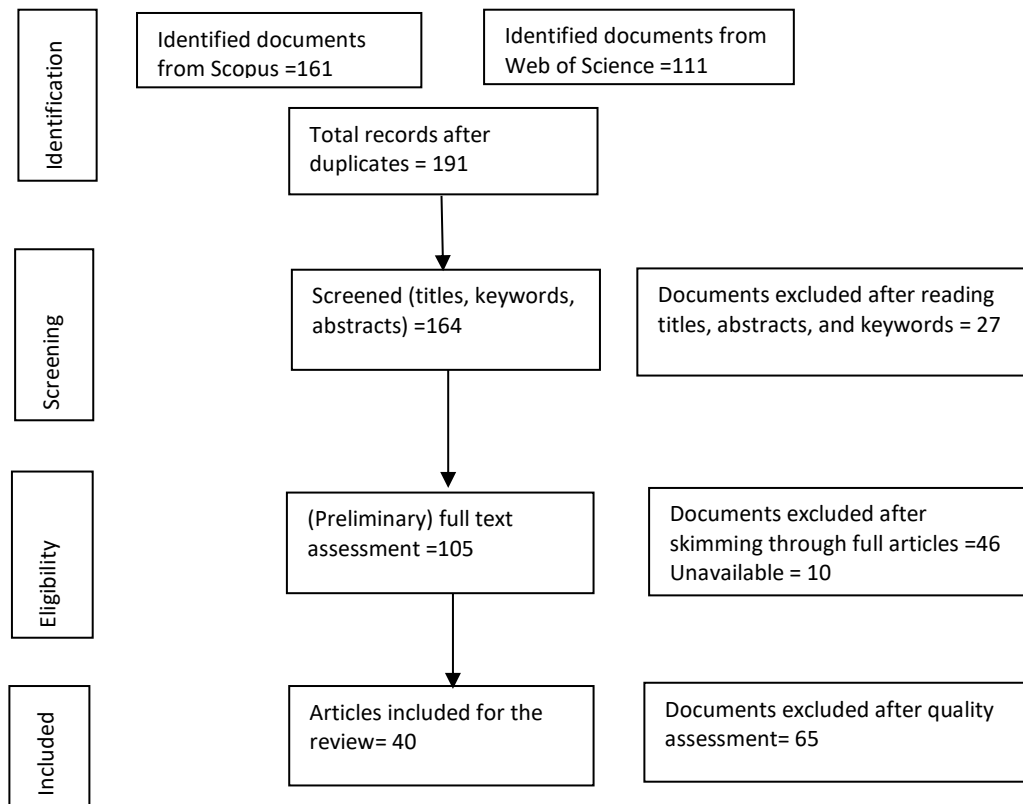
Identification

Identified documents from Scopus =161

Identified documents from Web of Science =111

Total records after duplicates = 191

Screening

Screened (titles, keywords, abstracts) =164

Documents excluded after reading titles, abstracts, and keywords = 27

Eligibility

(Preliminary) full text assessment =105

Documents excluded after skimming through full articles =46
Unavailable = 10

Included

Articles included for the review= 40

Documents excluded after quality assessment= 65